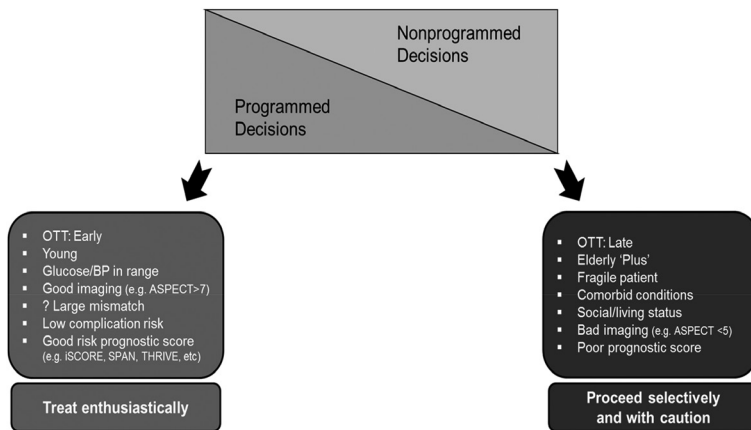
Nonprogrammed Decisions

Programmed Decisions

- OTT: Early
- Young
- Glucose/BP in range
- Good imaging (e.g. ASPECT>7)
- ? Large mismatch
- Low complication risk
- Good risk prognostic score (e.g. iSCORE, SPAN, THRIVE, etc)

Treat enthusiastically

- OTT: Late
- Elderly 'Plus'
- Fragile patient
- Comorbid conditions
- Social/living status
- Bad imaging (e.g. ASPECT <5)
- Poor prognostic score

Proceed selectively and with caution